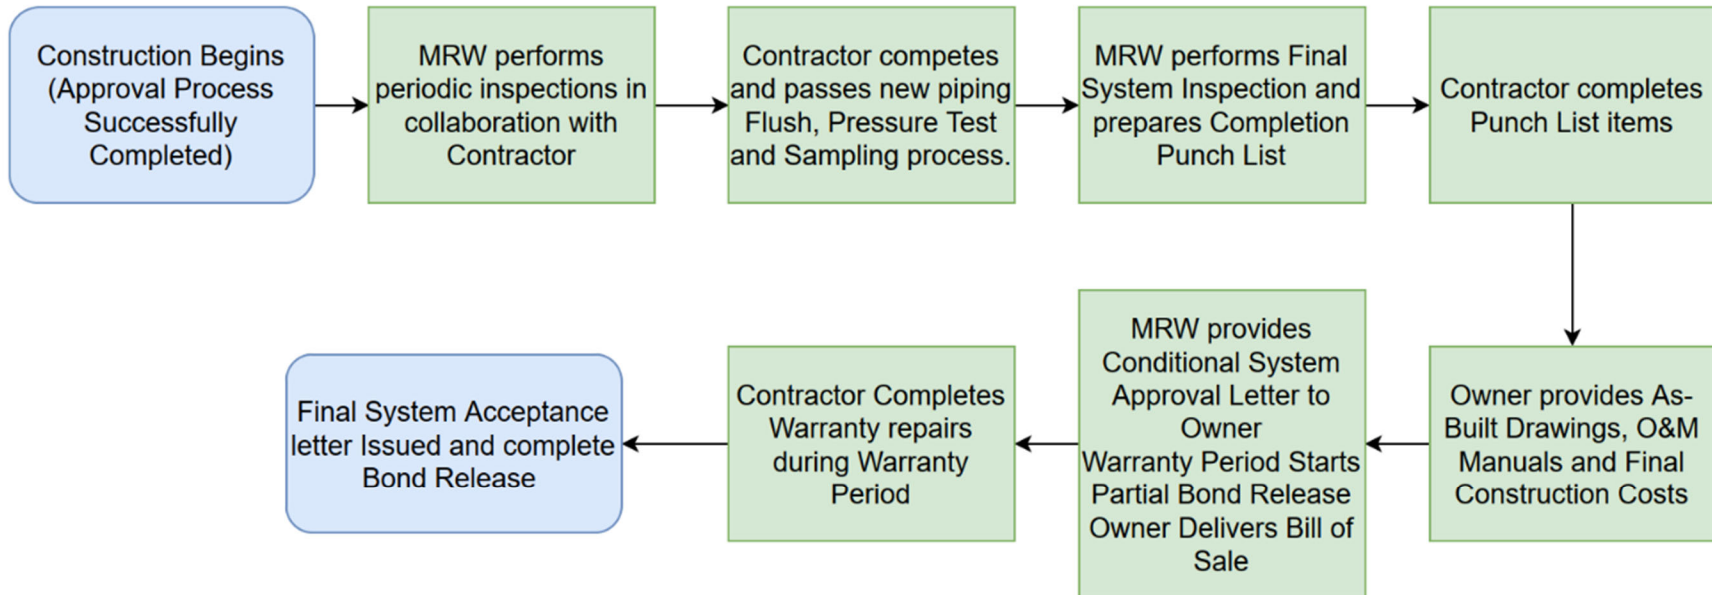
Construction Begins (Approval Process Successfully Completed)

MRW performs periodic inspections in collaboration with Contractor

Contractor competes and passes new piping Flush, Pressure Test and Sampling process.

MRW performs Final System Inspection and prepares Completion Punch List

Contractor completes Punch List items

Owner provides As-Built Drawings, O&M Manuals and Final Construction Costs

MRW provides Conditional System Approval Letter to Owner
Warranty Period Starts
Partial Bond Release
Owner Delivers Bill of Sale

Contractor Completes Warranty repairs during Warranty Period

Final System Acceptance letter Issued and complete Bond Release